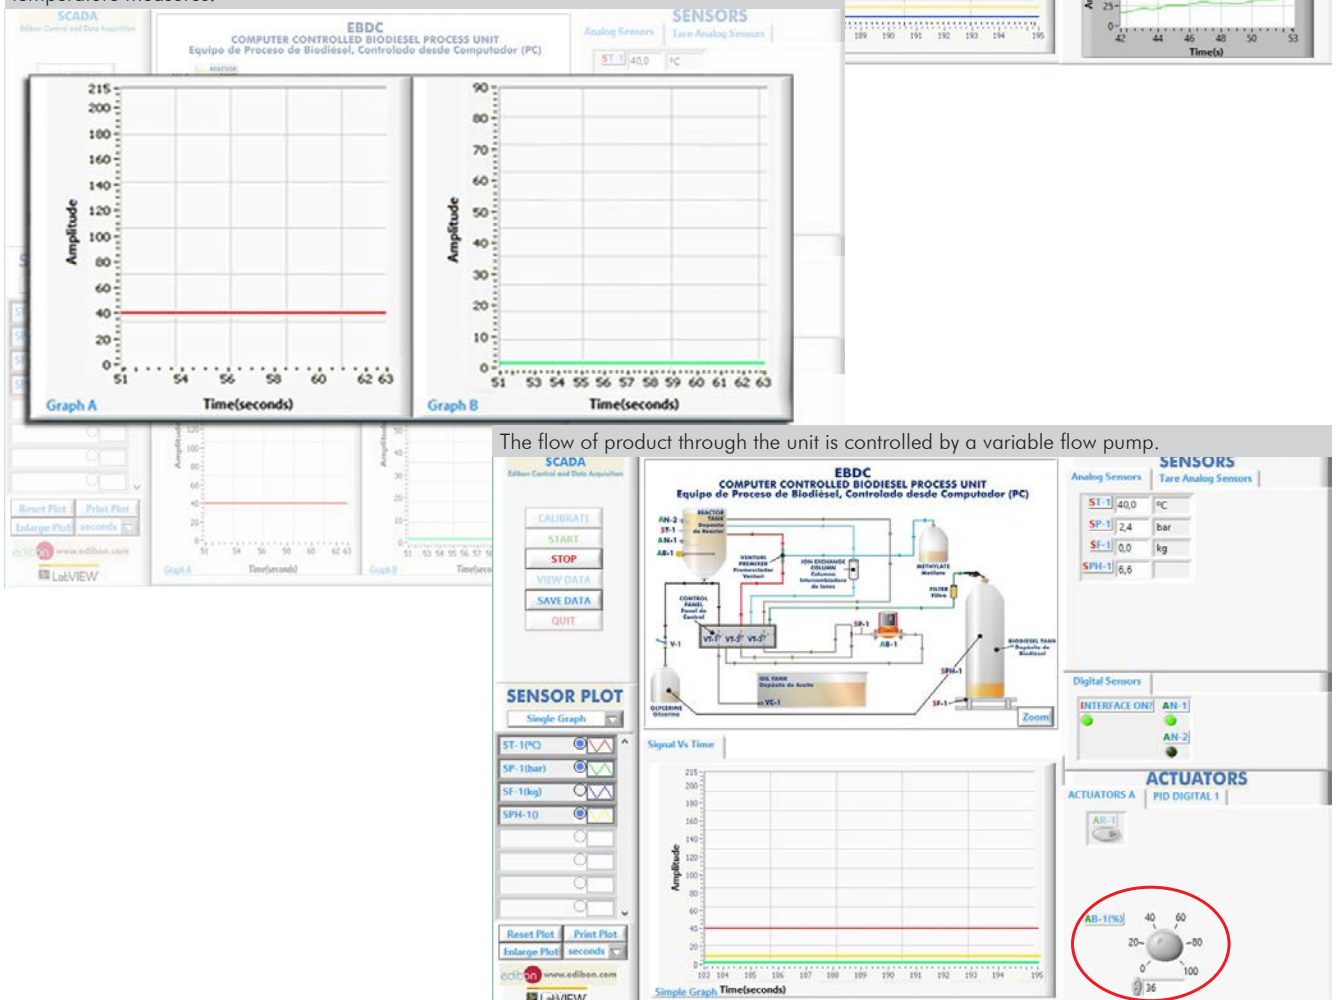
temperature measures.

SCADA
Edibon Control and Data Acquisition

EBDC
COMPUTER CONTROLLED BIODIESEL PROCESS UNIT
Equipo de Proceso de Biodiesel, Controlado desde Computador (PC)

SENSORS
Analog Sensors | Tare Analog Sensors
ST-1 40,0 ºC

189 190 191 192 193 194 195

25
0
42 44 46 48 50 53
Time(s)

215
200
180
160
140
120
100
80
60
40
20
0
Amplitude
51 54 56 58 60 62 63
Graph A
Time(seconds)

90
80
70
60
50
40
30
20
10
0
Amplitude
51 53 54 55 56 57 58 59 60 61 62 63
Graph B
Time(seconds)

Reset Plot | Print Plot
Enlarge Plot | seconds
www.edibon.com
LabVIEW
Graph A
Time(seconds)
Graph B

The flow of product through the unit is controlled by a variable flow pump.

SCADA
Edibon Control and Data Acquisition

EBDC
COMPUTER CONTROLLED BIODIESEL PROCESS UNIT
Equipo de Proceso de Biodiesel, Controlado desde Computador (PC)

CALIBRATE
START
STOP
VIEW DATA
SAVE DATA
QUIT

AN-2
ST-1
AN-1
AB-1
REACTOR TANK Depósito de Reactor
VENTURI PREMIXER Premezclador Venturi
ION EXCHANGE COLUMN Columna Intercambiadora de Iones
METHYLATE Metilato
FILTER Filtro
CONTROL PANEL Panel de Control
V-1
VT-1 VT-2 VT-3
SP-1
AB-1
BIODIESEL TANK Depósito de Biodiesel
SPH-1
SF-1
OIL TANK Depósito de Aceite
VC-1
GLYCERINE Glicerina
Zoom

SENSORS
Analog Sensors | Tare Analog Sensors
ST-1 40,0 ºC
SP-1 2,4 bar
SF-1 0,0 kg
SPH-1 6,6

Digital Sensors
INTERFACE ON? AN-1
AN-2

SENSOR PLOT
Single Graph
ST-1(ºC)
SP-1(bar)
SF-1(kg)
SPH-1()

Signal Vs Time
215
200
180
160
140
120
100
80
60
40
20
0
Amplitude
183 184 185 186 187 188 189 190 191 192 193 194 195
Simple Graph
Time(seconds)

Reset Plot | Print Plot
Enlarge Plot | seconds
www.edibon.com
LabVIEW

ACTUATORS
ACTUATORS A | PID DIGITAL 1
AB-1
AB-1(%)
40 60
20 80
0 100
36